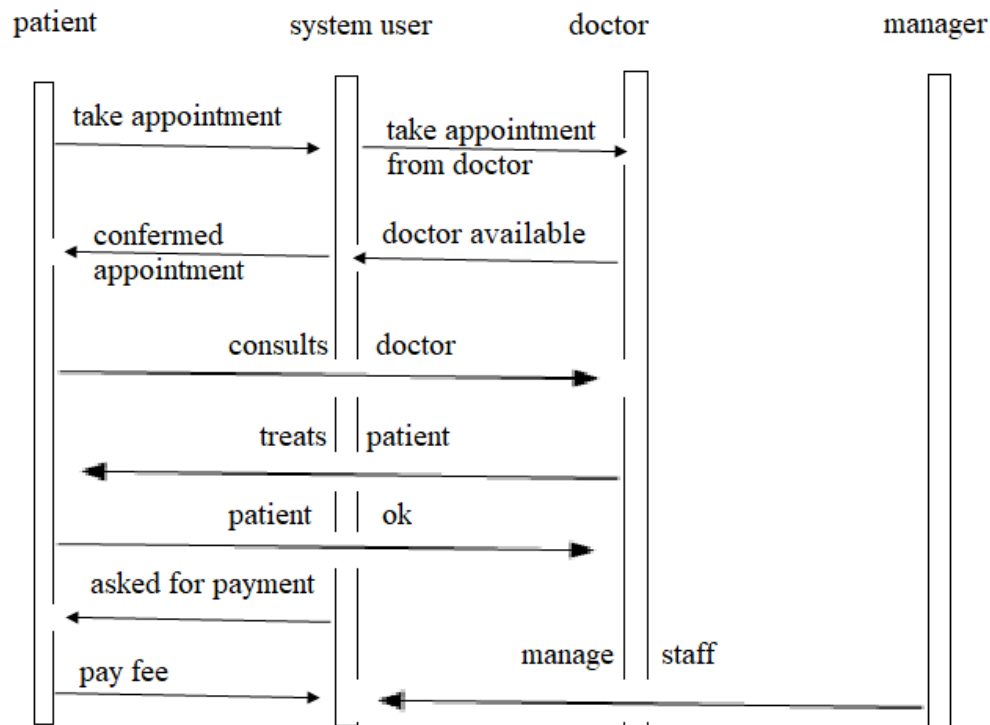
patient

system user

doctor

manager

take appointment

take appointment from doctor

confermed appointment

doctor available

consults doctor

treats patient

patient ok

asked for payment

manage staff

pay fee